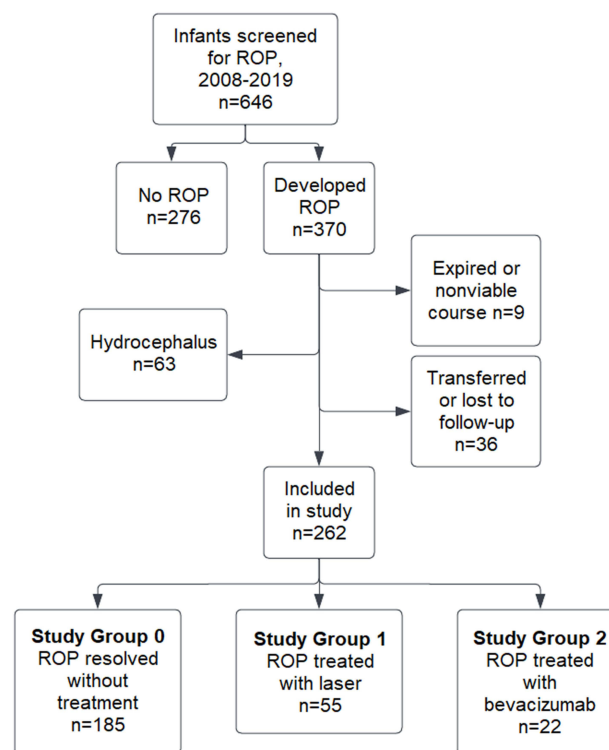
Infants screened for ROP, 2008-2019 n=646

No ROP n=276

Developed ROP n=370

Expired or nonviable course n=9

Hydrocephalus n=63

Transferred or lost to follow-up n=36

Included in study n=262

**Study Group 0** ROP resolved without treatment n=185

**Study Group 1** ROP treated with laser n=55

**Study Group 2** ROP treated with bevacizumab n=22